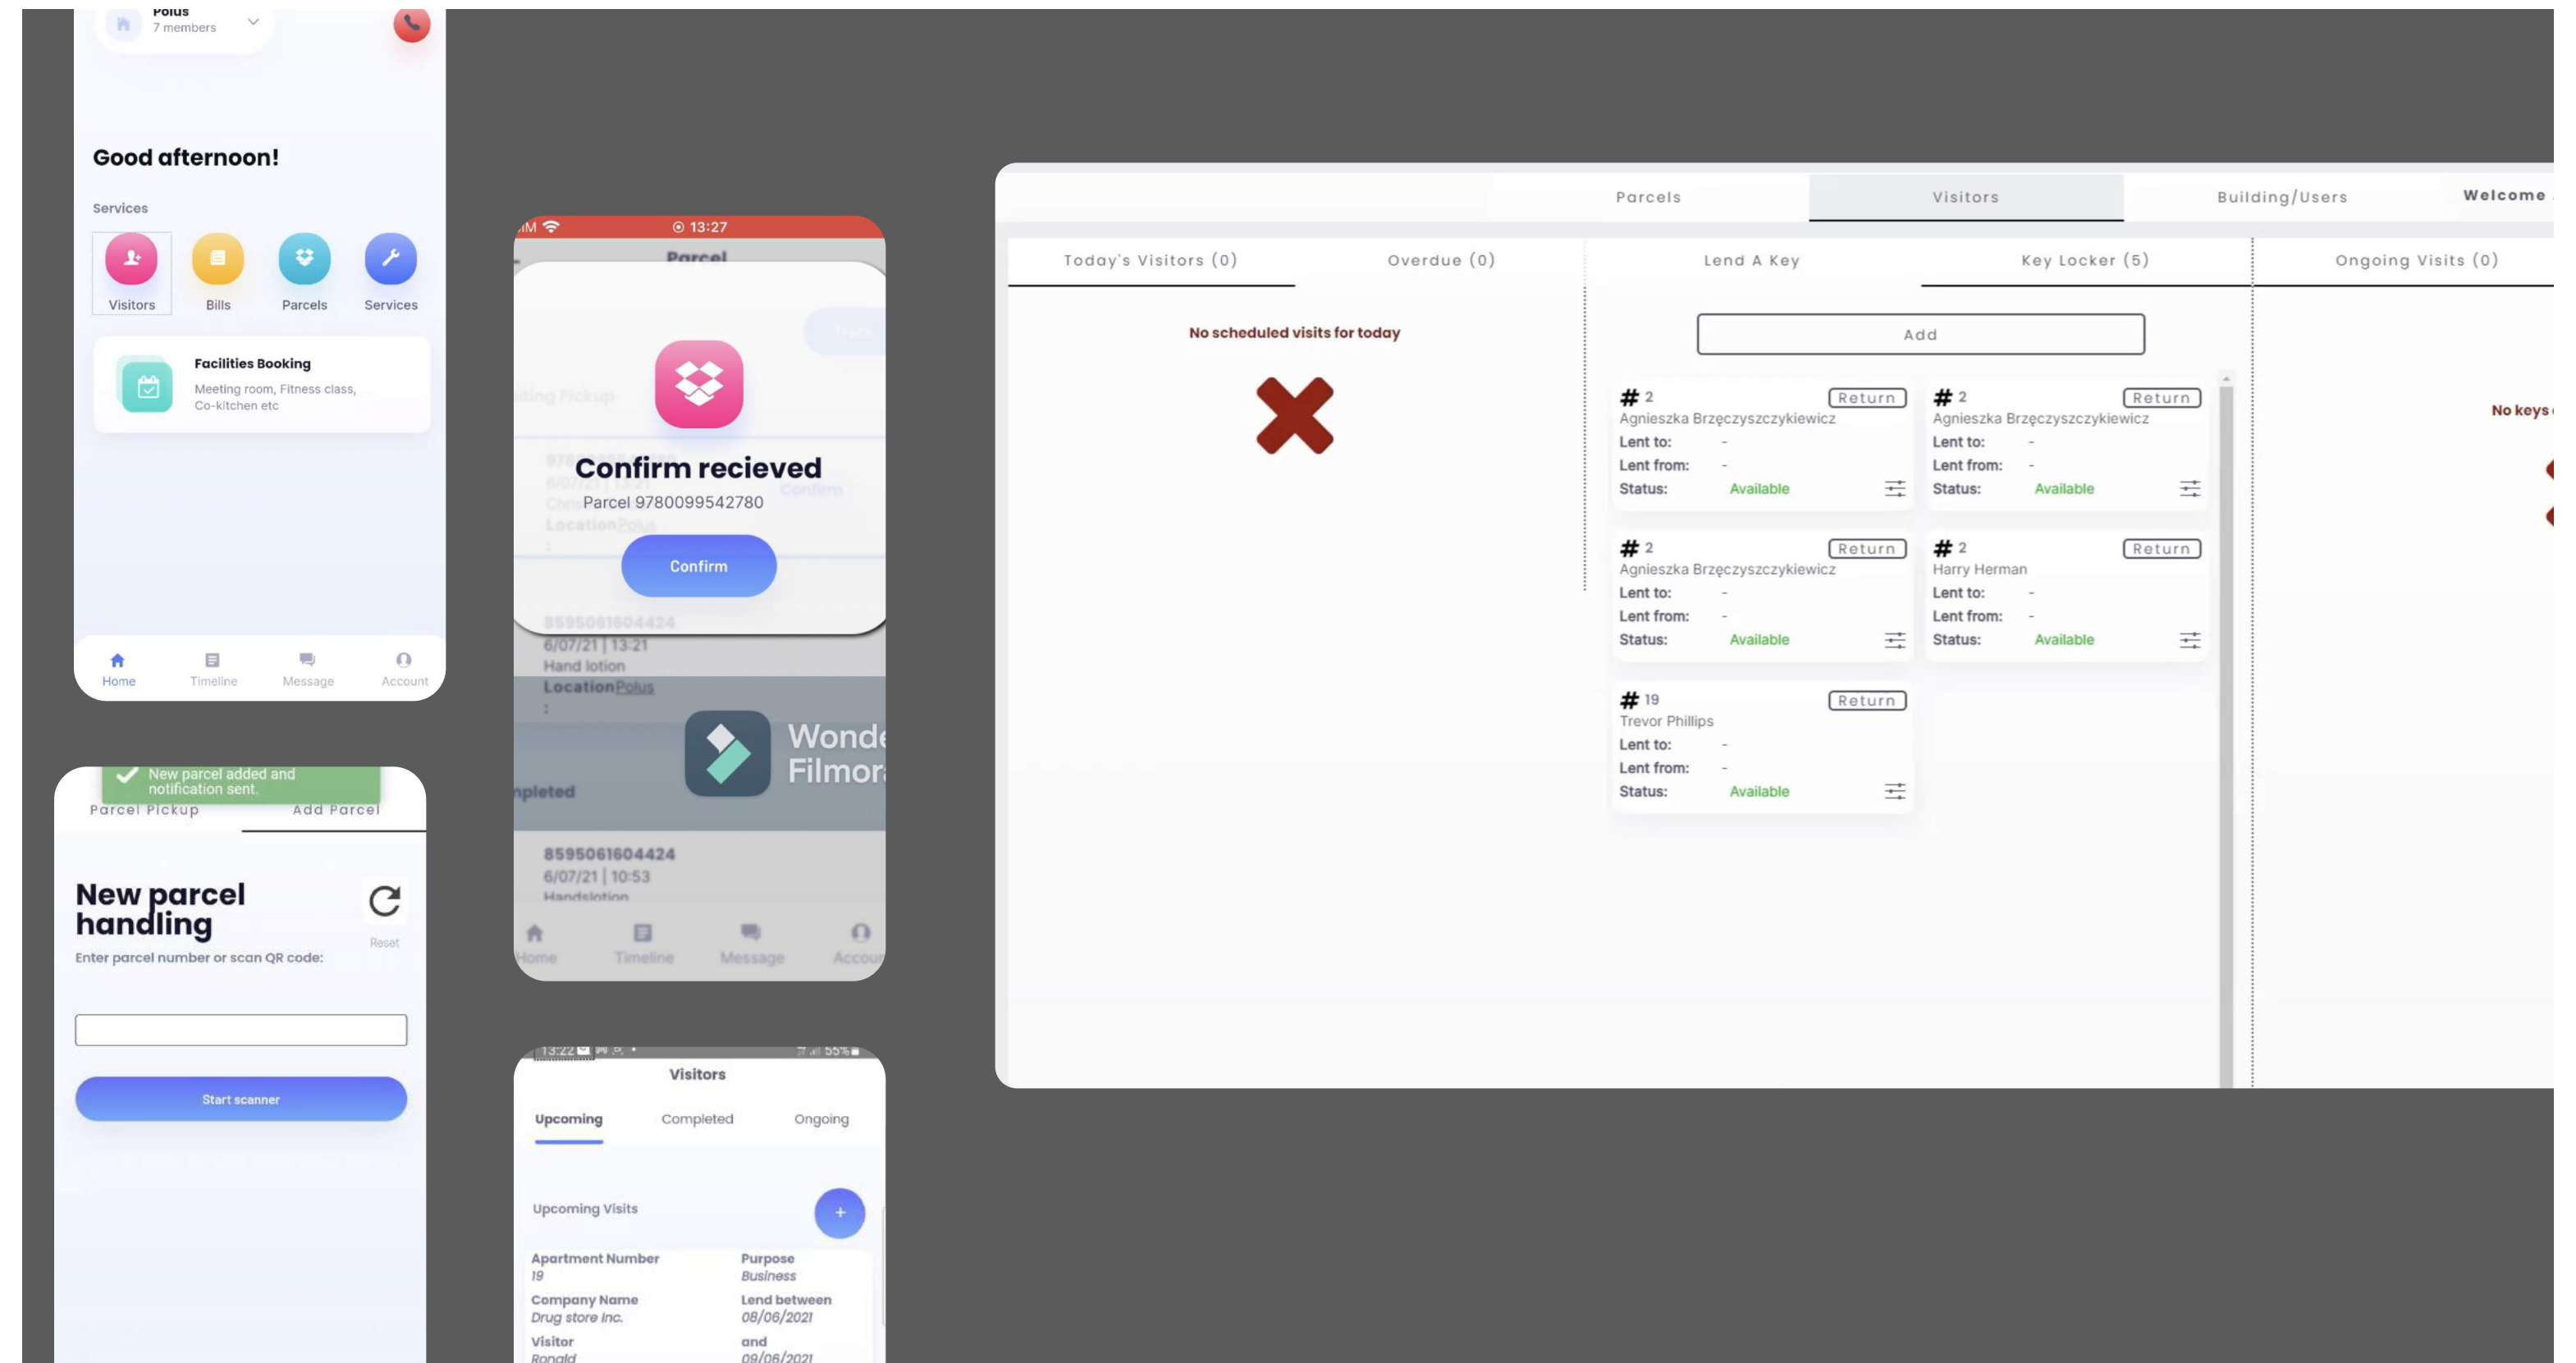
Polus
7 members

Good afternoon!

Services

Visitors Bills Parcels Services

Facilities Booking
Meeting room, Fitness class, Co-kitchen etc

Home Timeline Message Account

13:27
Parcel

Confirm recieved
Parcel 9780099542780
Confirm

8595061604424
6/07/21 | 13:21
Hand lotion
LocationPolus
:

Wonde
Filmor

mpleted

8595061604424
6/07/21 | 10:53
Handslotion

Home Timeline Message Accou

New parcel added and notification sent.
Parcel Pickup Add Parcel

New parcel handling
Reset
Enter parcel number or scan QR code:

Start scanner

13:22 55%
Visitors
Upcoming Completed Ongoing

Upcoming Visits
+

| Apartment Number 19 | Purpose Business |
|---|---|
| Company Name Drug store Inc. | Lend between 08/06/2021 |
| Visitor Ronald | and 09/06/2021 |

Parcels Visitors Building/Users Welcome

Today's Visitors (0) Overdue (0) Lend A Key Key Locker (5) Ongoing Visits (0)

No scheduled visits for today

Add

# 2 Return
Agnieszka Brzęczyszczykiewicz
Lent to: -
Lent from: -
Status: Available

# 2 Return
Agnieszka Brzęczyszczykiewicz
Lent to: -
Lent from: -
Status: Available

# 2 Return
Agnieszka Brzęczyszczykiewicz
Lent to: -
Lent from: -
Status: Available

# 2 Return
Harry Herman
Lent to: -
Lent from: -
Status: Available

# 19 Return
Trevor Phillips
Lent to: -
Lent from: -
Status: Available

No keys